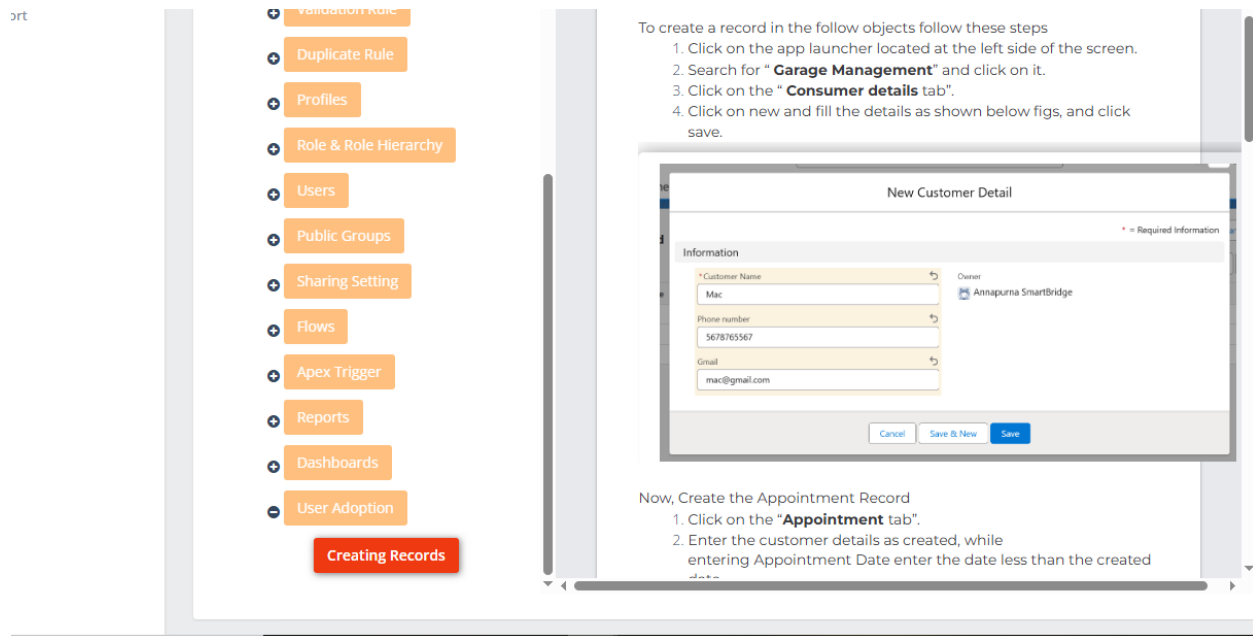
ort

Validation Rule
Duplicate Rule
Profiles
Role & Role Hierarchy
Users
Public Groups
Sharing Setting
Flows
Apex Trigger
Reports
Dashboards
User Adoption
Creating Records

To create a record in the follow objects follow these steps
1. Click on the app launcher located at the left side of the screen.
2. Search for " **Garage Management**" and click on it.
3. Click on the " **Consumer details** tab".
4. Click on new and fill the details as shown below figs, and click save.

New Customer Detail
* = Required Information
Information
*Customer Name
Mac
Phone number
5678765567
Gmail
mac@gmail.com
Owner
Annapurna SmartBridge
Cancel
Save & New
Save

Now, Create the Appointment Record
1. Click on the "**Appointment** tab".
2. Enter the customer details as created, while entering Appointment Date enter the date less than the created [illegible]